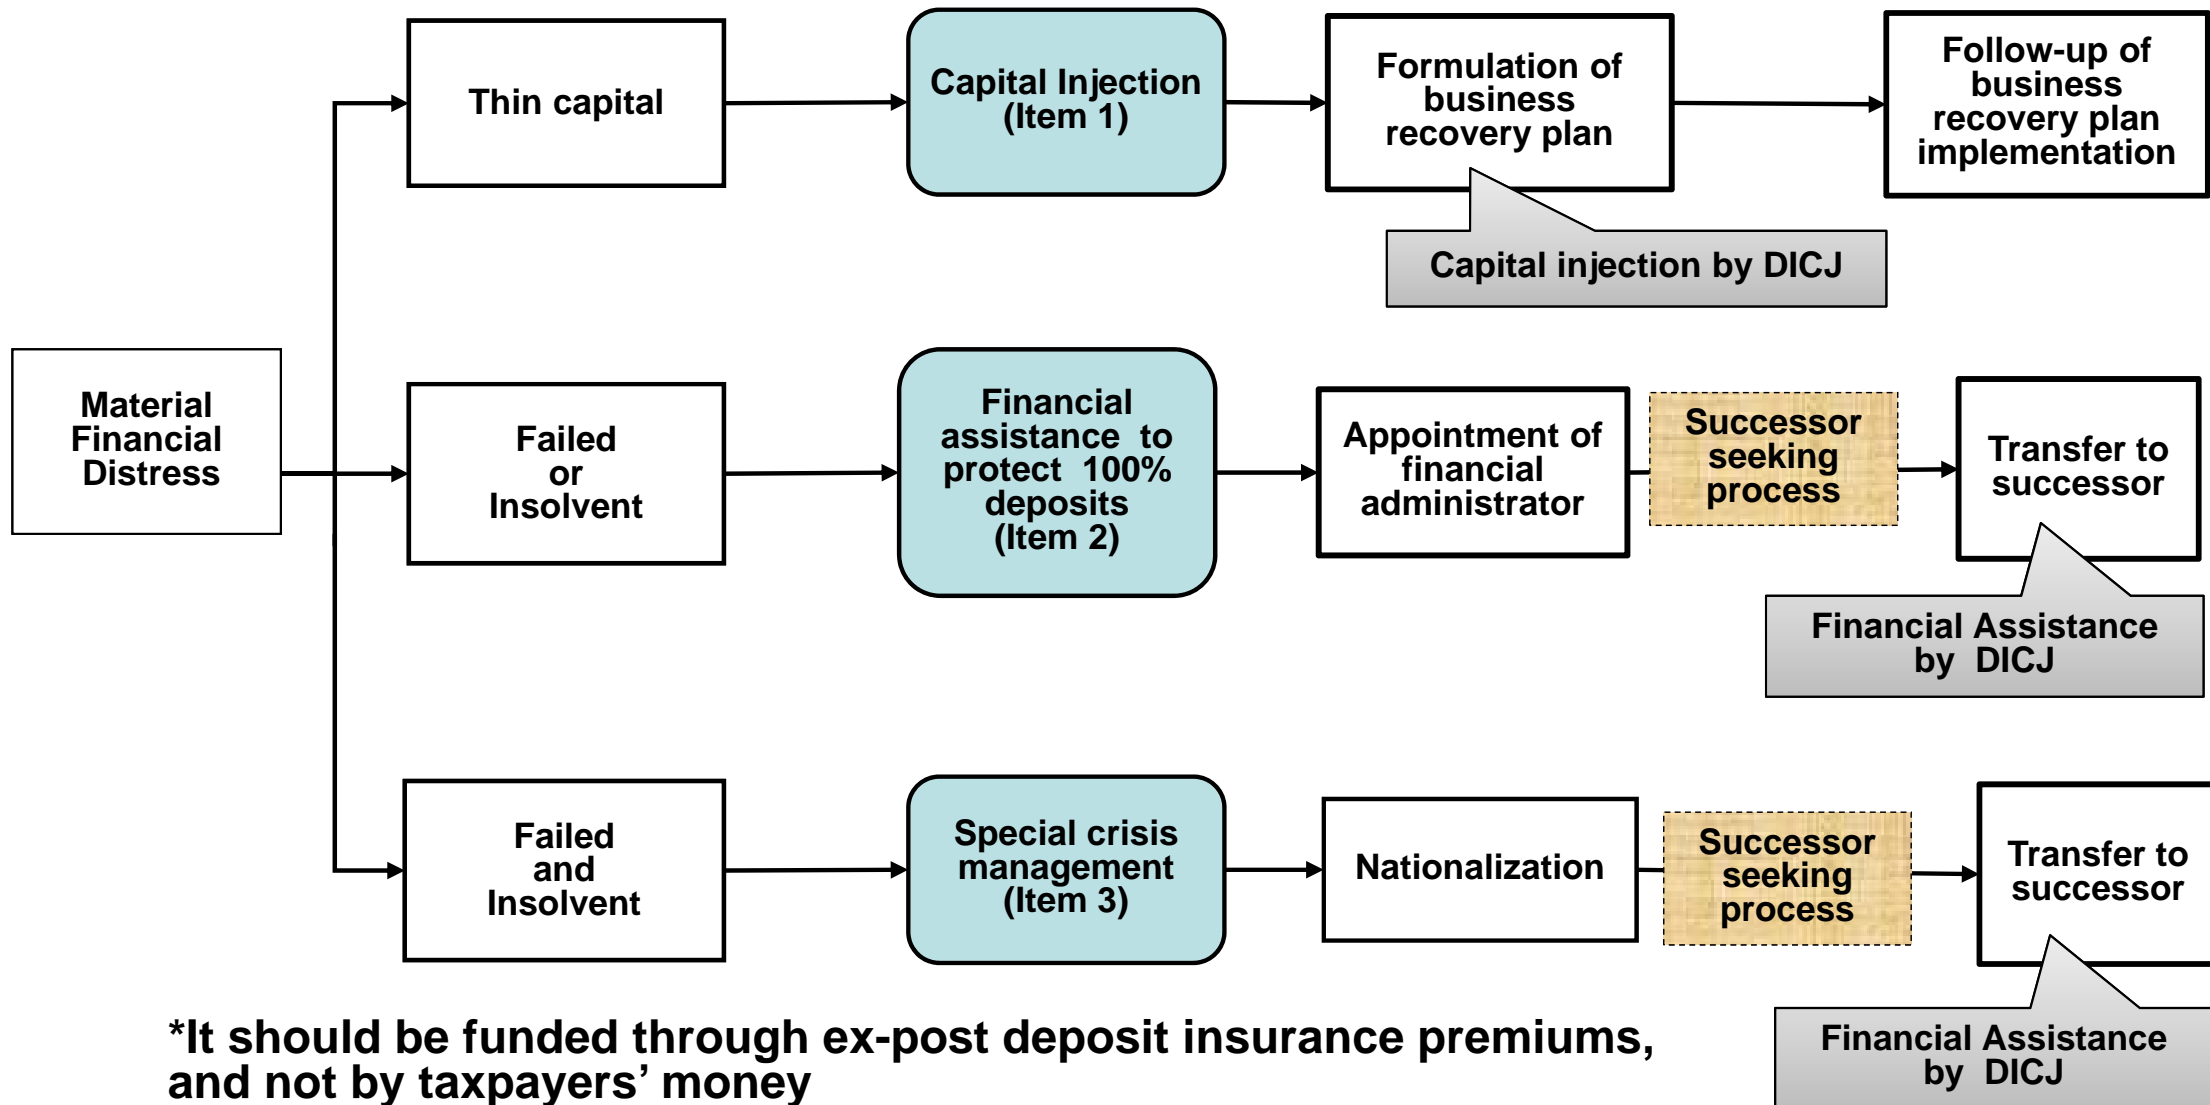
Material Financial Distress

Thin capital

Capital Injection (Item 1)

Formulation of business recovery plan

Follow-up of business recovery plan implementation

Capital injection by DICJ

Failed or Insolvent

Financial assistance to protect 100% deposits (Item 2)

Appointment of financial administrator

Successor seeking process

Transfer to successor

Financial Assistance by DICJ

Failed and Insolvent

Special crisis management (Item 3)

Nationalization

Successor seeking process

Transfer to successor

Financial Assistance by DICJ

*It should be funded through ex-post deposit insurance premiums, and not by taxpayers' money